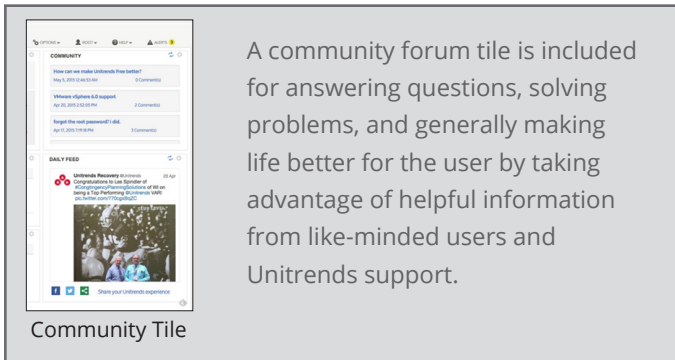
OPTIONS ▾ ROOT ▾ HELP ▾ ALERTS 0

COMMUNITY

How can we make Unitrends Free better?
May 5, 2015 2:46:53 AM 0 Comment(s)

VMware vSphere 6.0 support
Apr 20, 2015 2:52:55 PM 2 Comment(s)

forgot the root password? I did.
Apr 17, 2015 7:19:18 PM 3 Comment(s)

DAILY FEED

Unitrends Recovery @Unitrends 29 Apr
Congratulations to Lee Spindler of #ContingencyPlanningSolutions of WI on being a Top Performing #Unitrends VAR! pic.twitter.com/77bogsBqZC

Share your Unitrends experience

Community Tile

A community forum tile is included for answering questions, solving problems, and generally making life better for the user by taking advantage of helpful information from like-minded users and Unitrends support.